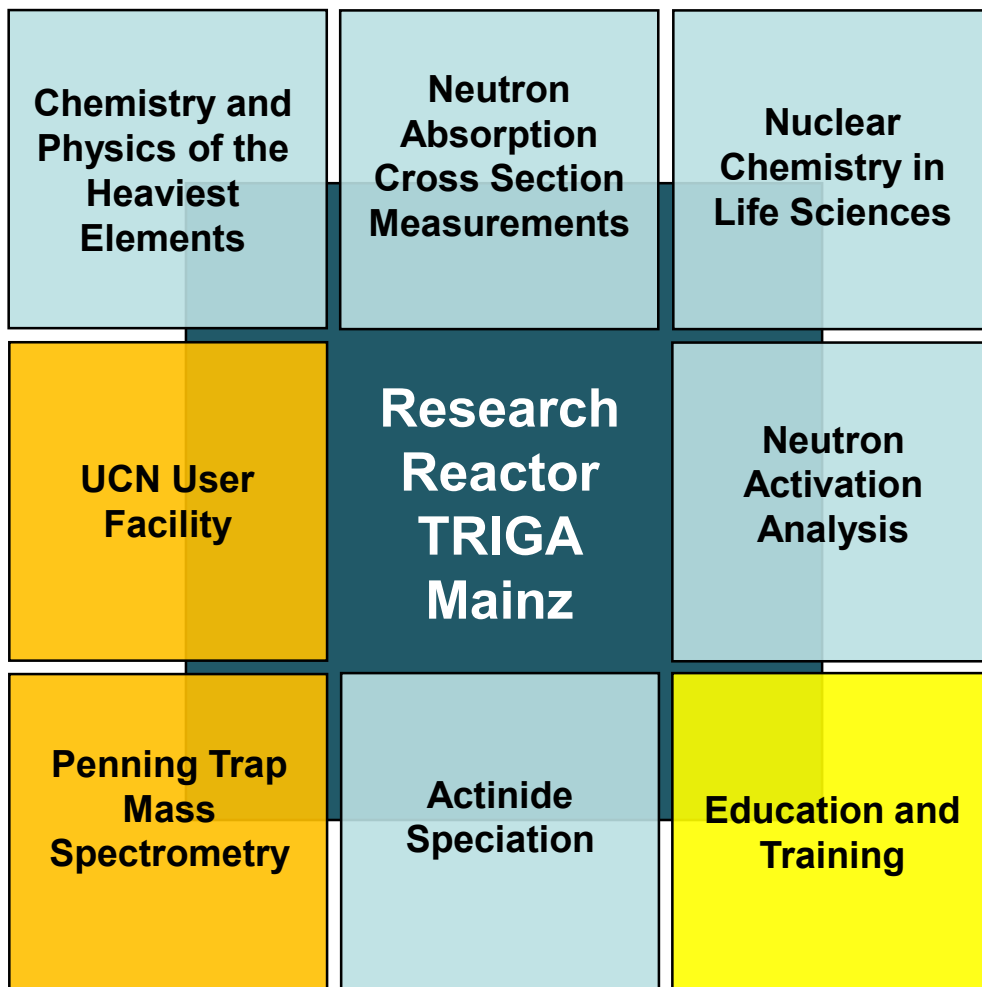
Chemistry and Physics of the Heaviest Elements

Neutron Absorption Cross Section Measurements

Nuclear Chemistry in Life Sciences

UCN User Facility

Research Reactor TRIGA Mainz

Neutron Activation Analysis

Penning Trap Mass Spectrometry

Actinide Speciation

Education and Training